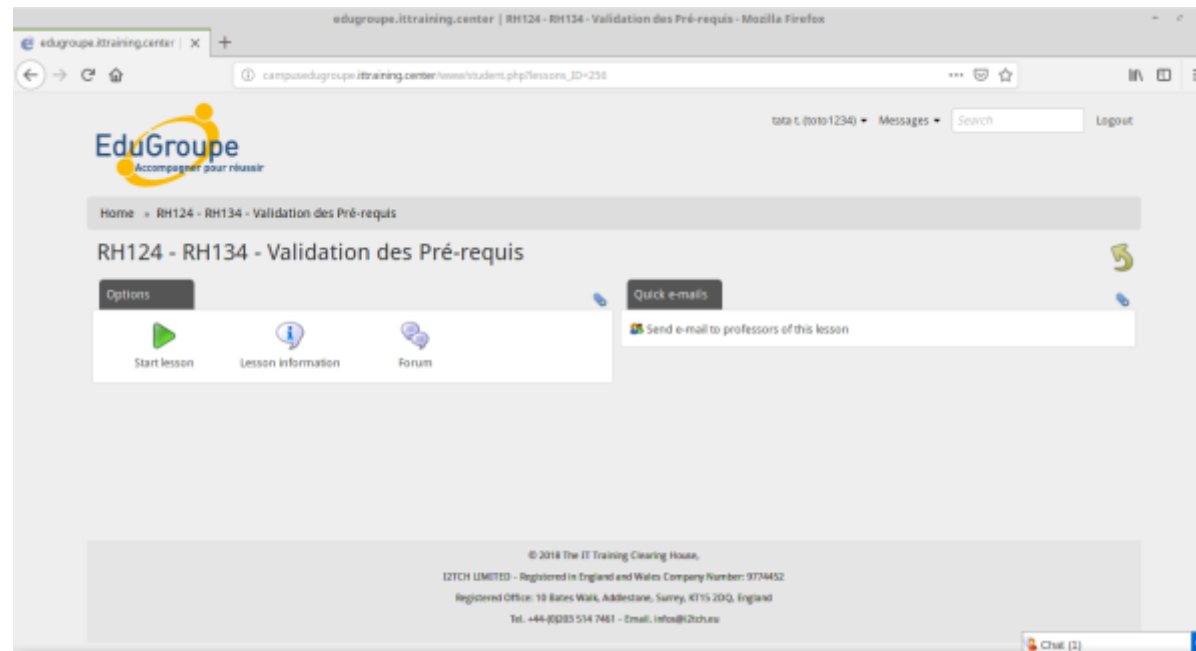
edugroupe.ittraining.center | RH124 - RH134 - Validation des Pré-requis - Mozilla Firefox

edugroupe.ittraining.center | ×

campusedugroupe.ittraining.center/www/student.php?lessons_ID=256

tata t. (toto1234) ▾ Messages ▾ Search Logout

EduGroupe
Accompagner pour réussir

Home » RH124 - RH134 - Validation des Pré-requis

RH124 - RH134 - Validation des Pré-requis

Options

Start lesson

Lesson information

Forum

Quick e-mails

Send e-mail to professors of this lesson

© 2018 The IT Training Clearing House,

I2TCH LIMITED - Registered in England and Wales Company Number: 9774452

Registered Office: 10 Bates Walk, Addlestone, Surrey, KT15 2DQ, England

Tel. +44-(0)203 514 7461 - Email. infos@i2tch.eu

Chat (1)